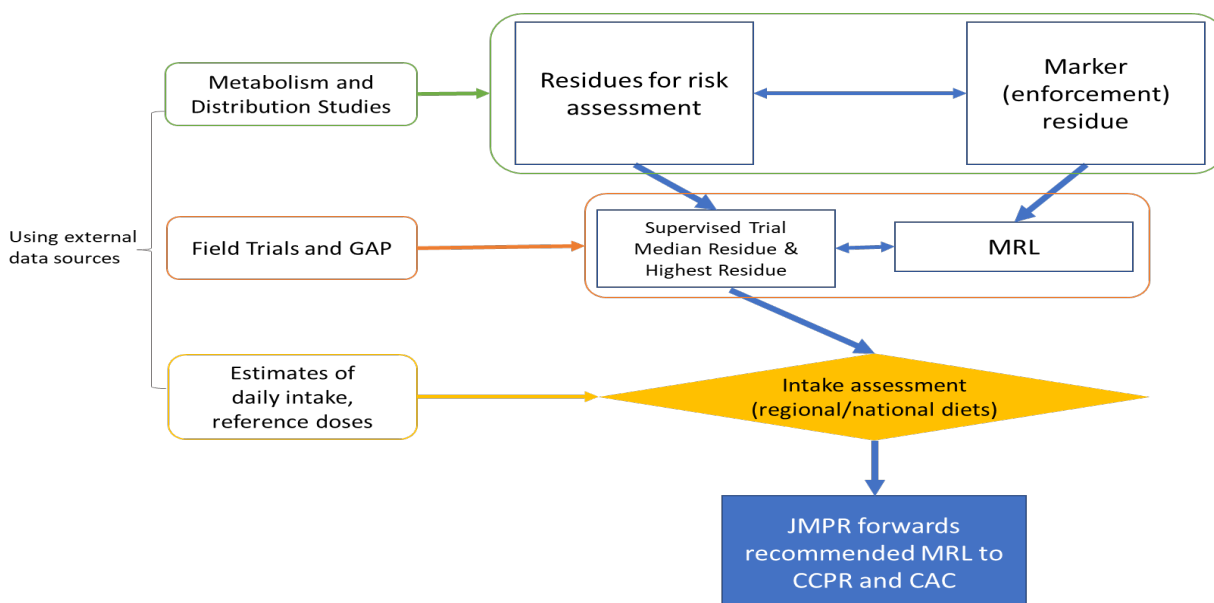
Using external data sources

Metabolism and Distribution Studies

Residues for risk assessment

Marker (enforcement) residue

Field Trials and GAP

Supervised Trial Median Residue & Highest Residue

MRL

Estimates of daily intake, reference doses

Intake assessment (regional/national diets)

JMPR forwards recommended MRL to CCPR and CAC